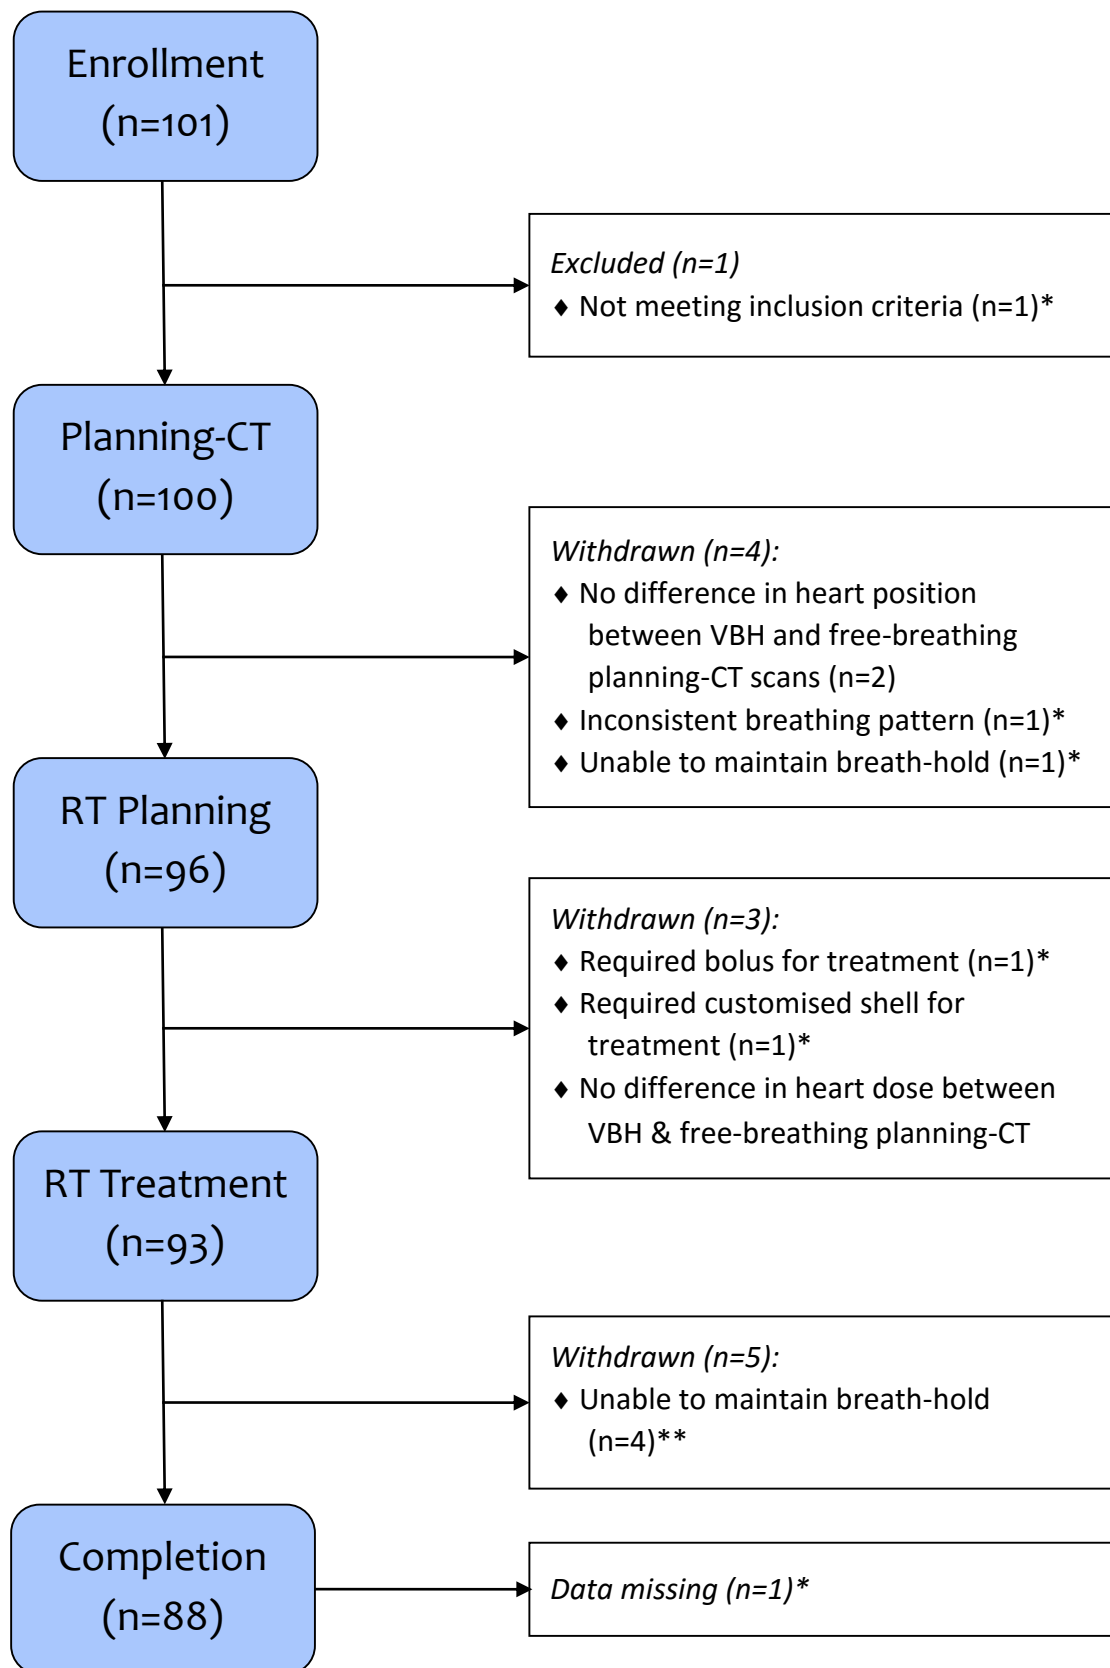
Enrollment
(n=101)

Excluded (n=1)
♦ Not meeting inclusion criteria (n=1)*

Planning-CT
(n=100)

Withdrawn (n=4):
♦ No difference in heart position between VBH and free-breathing planning-CT scans (n=2)
♦ Inconsistent breathing pattern (n=1)*
♦ Unable to maintain breath-hold (n=1)*

RT Planning
(n=96)

Withdrawn (n=3):
♦ Required bolus for treatment (n=1)*
♦ Required customised shell for treatment (n=1)*
♦ No difference in heart dose between VBH & free-breathing planning-CT

RT Treatment
(n=93)

Withdrawn (n=5):
♦ Unable to maintain breath-hold (n=4)**

Completion
(n=88)

Data missing (n=1)*